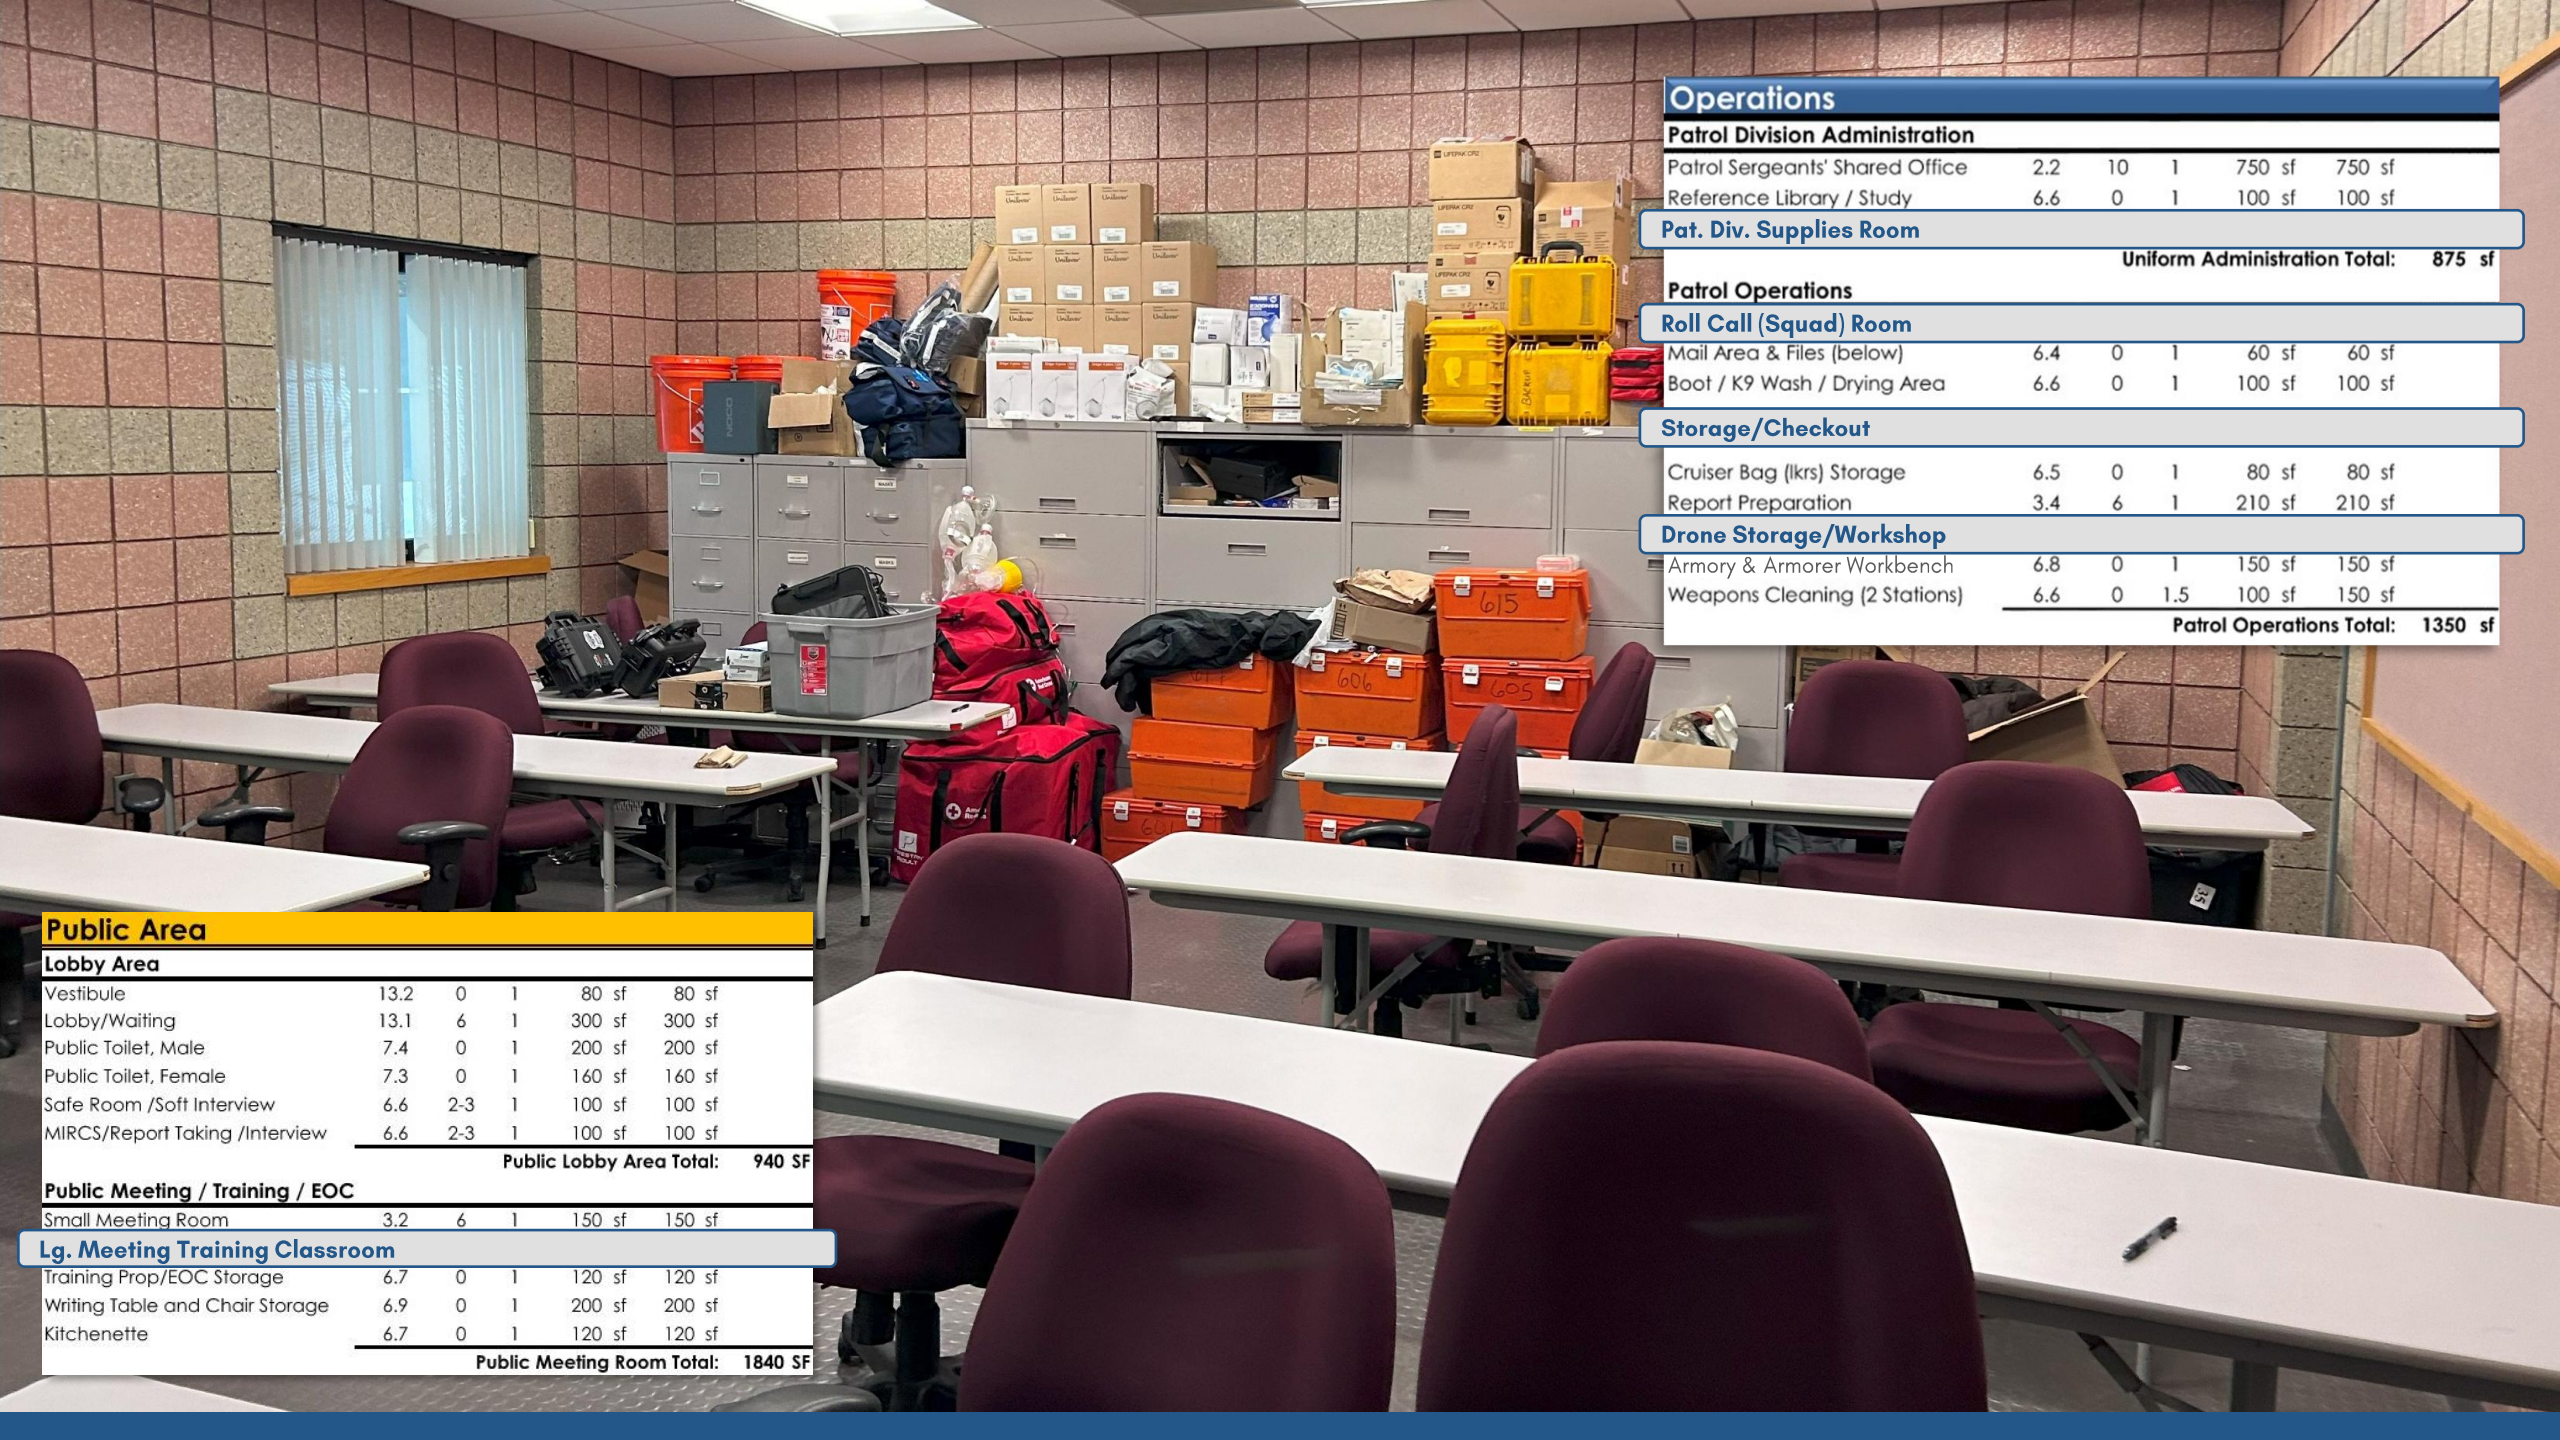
Public Area

Lobby Area

| | | | | | |
|---|---|---|---|---|---|
| Vestibule | 13.2 | 0 | 1 | 80 sf | 80 sf |
| Lobby/Waiting | 13.1 | 6 | 1 | 300 sf | 300 sf |
| Public Toilet, Male | 7.4 | 0 | 1 | 200 sf | 200 sf |
| Public Toilet, Female | 7.3 | 0 | 1 | 160 sf | 160 sf |
| Safe Room /Soft Interview | 6.6 | 2-3 | 1 | 100 sf | 100 sf |
| MIRCS/Report Taking /Interview | 6.6 | 2-3 | 1 | 100 sf | 100 sf |

Public Lobby Area Total: 940 SF

Public Meeting / Training / EOC

| | | | | | |
|---|---|---|---|---|---|
| Small Meeting Room | 3.2 | 6 | 1 | 150 sf | 150 sf |

Lg. Meeting Training Classroom

| | | | | | |
|---|---|---|---|---|---|
| Training Prop/EOC Storage | 6.7 | 0 | 1 | 120 sf | 120 sf |
| Writing Table and Chair Storage | 6.9 | 0 | 1 | 200 sf | 200 sf |
| Kitchenette | 6.7 | 0 | 1 | 120 sf | 120 sf |

Public Meeting Room Total: 1840 SF

Operations

Patrol Division Administration

| | | | | | |
|---|---|---|---|---|---|
| Patrol Sergeants' Shared Office | 2.2 | 10 | 1 | 750 sf | 750 sf |
| Reference Library / Study | 6.6 | 0 | 1 | 100 sf | 100 sf |

Pat. Div. Supplies Room

Uniform Administration Total: 875 sf

Patrol Operations

Roll Call (Squad) Room

| | | | | | |
|---|---|---|---|---|---|
| Mail Area & Files (below) | 6.4 | 0 | 1 | 60 sf | 60 sf |
| Boot / K9 Wash / Drying Area | 6.6 | 0 | 1 | 100 sf | 100 sf |

Storage/Checkout

| | | | | | |
|---|---|---|---|---|---|
| Cruiser Bag (lkrs) Storage | 6.5 | 0 | 1 | 80 sf | 80 sf |
| Report Preparation | 3.4 | 6 | 1 | 210 sf | 210 sf |

Drone Storage/Workshop

| | | | | | |
|---|---|---|---|---|---|
| Armory & Armorer Workbench | 6.8 | 0 | 1 | 150 sf | 150 sf |
| Weapons Cleaning (2 Stations) | 6.6 | 0 | 1.5 | 100 sf | 150 sf |

Patrol Operations Total: 1350 sf

615
606
605